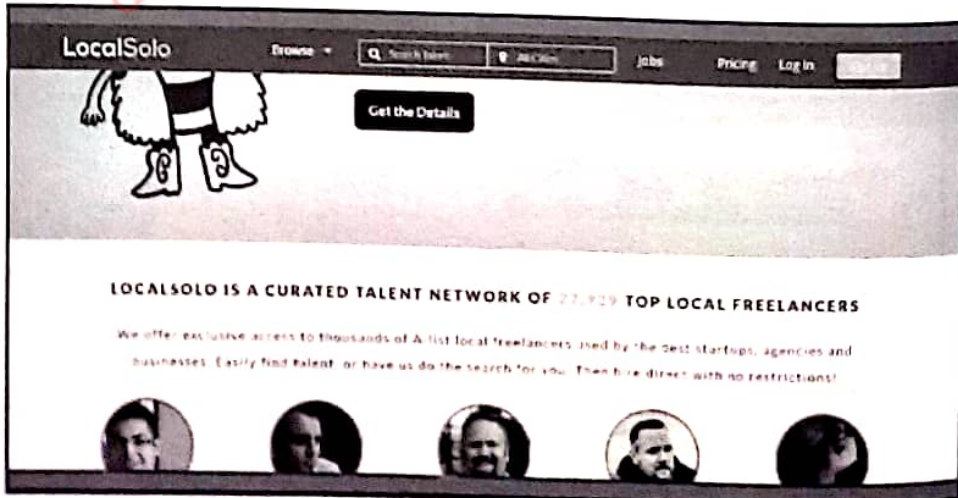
LocalSolo Browse Search talent All Cities Jobs Pricing Log In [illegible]

Get the Details

LOCALSOLO IS A CURATED TALENT NETWORK OF 27,929 TOP LOCAL FREELANCERS

We offer exclusive access to thousands of A-list local freelancers used by the best startups, agencies and businesses. Easily find talent, or have us do the search for you. Then hire direct with no restrictions!